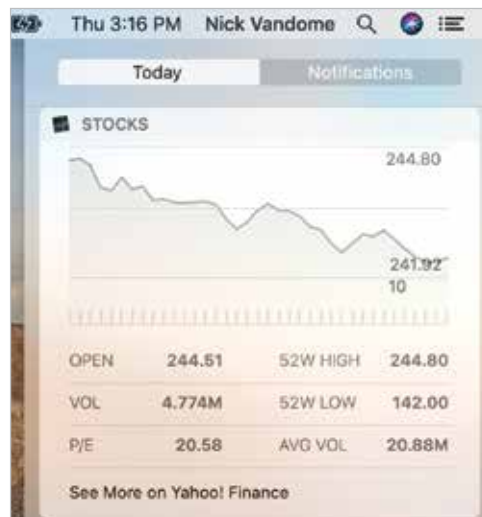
Thu 3:16 PM Nick Vandome

Today Notifications

STOCKS

244.80

241.92

10

| OPEN | 244.51 | 52W HIGH | 244.80 |
|---|---|---|---|
| VOL | 4.774M | 52W LOW | 142.00 |
| P/E | 20.58 | AVG VOL | 20.88M |

See More on Yahoo! Finance